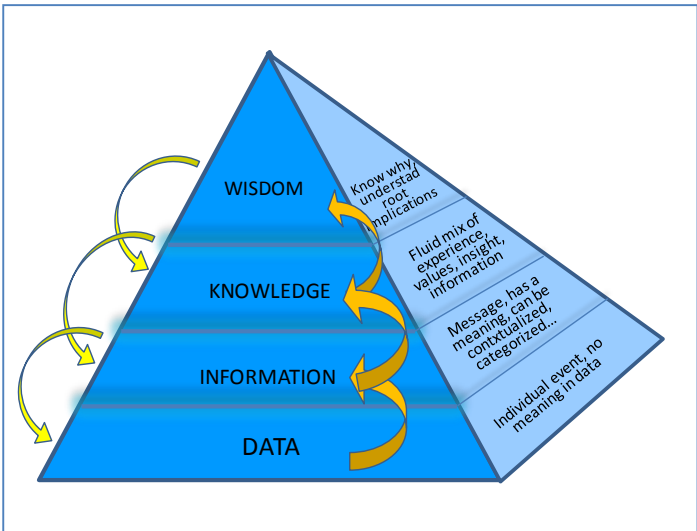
WISDOM

KNOWLEDGE

INFORMATION

DATA

Know why, understad root implications

Fluid mix of experience, values, insight, information

Message, has a meaning, can be contxtualized, categorized...

Individual event, no meaning in data